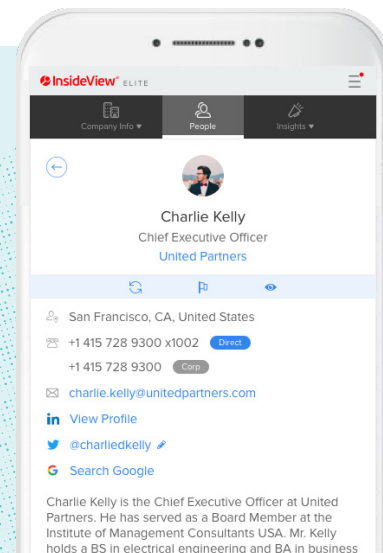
InsideView® ELITE

Company Info ▾
People
Insights ▾

Charlie Kelly
Chief Executive Officer
United Partners

San Francisco, CA, United States
+1 415 728 9300 x1002 Direct
+1 415 728 9300 Corp
charlie.kelly@unitedpartners.com
in View Profile
@charliedkelly
G Search Google

Charlie Kelly is the Chief Executive Officer at United Partners. He has served as a Board Member at the Institute of Management Consultants USA. Mr. Kelly holds a BS in electrical engineering and BA in business